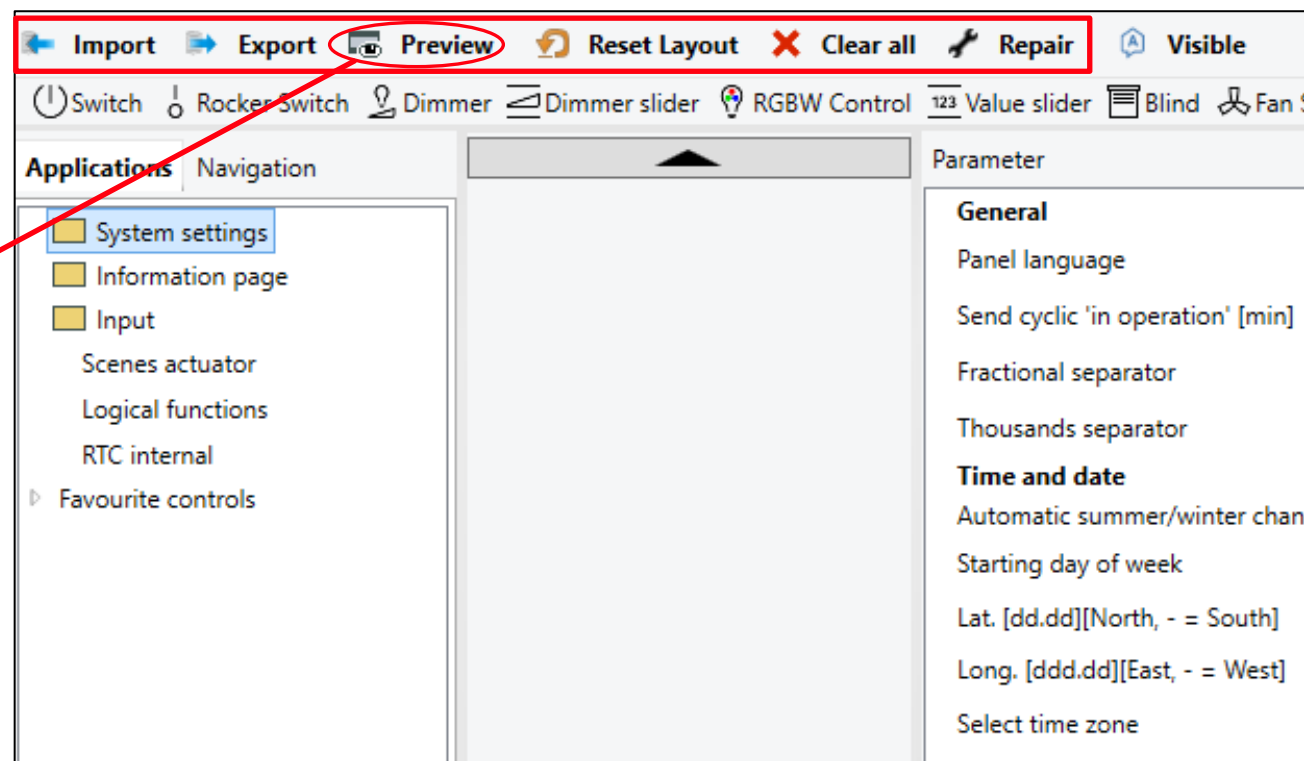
Import Export Preview Reset Layout Clear all Repair Visible

Switch Rocker Switch Dimmer Dimmer slider RGBW Control 123 Value slider Blind Fan S

Applications Navigation

System settings
Information page
Input
Scenes actuator
Logical functions
RTC internal
Favourite controls

Parameter

General
Panel language
Send cyclic 'in operation' [min]
Fractional separator
Thousands separator
Time and date
Automatic summer/winter chan
Starting day of week
Lat. [dd.dd][North, - = South]
Long. [ddd.dd][East, - = West]
Select time zone